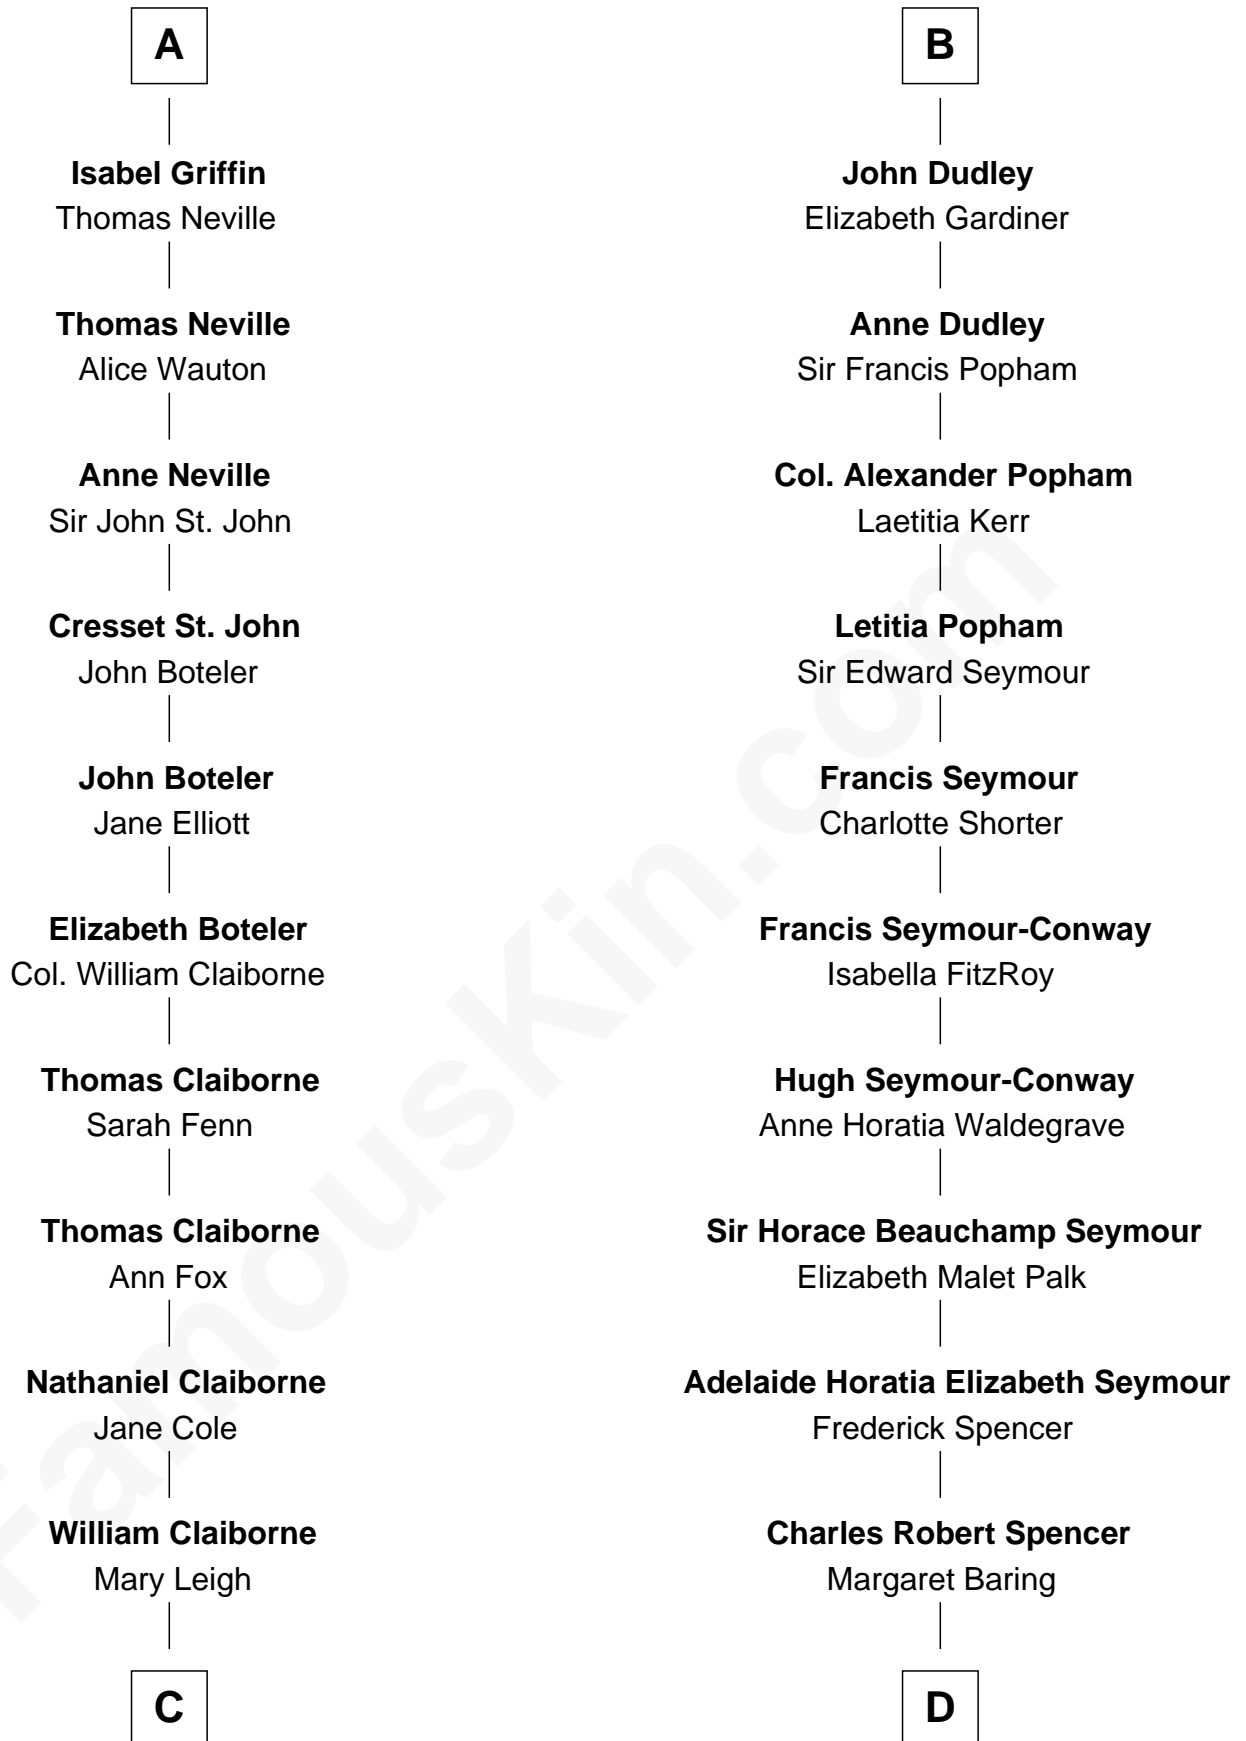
A

Isabel Griffin
Thomas Neville

Thomas Neville
Alice Wauton

Anne Neville
Sir John St. John

Cresset St. John
John Boteler

John Boteler
Jane Elliott

Elizabeth Boteler
Col. William Claiborne

Thomas Claiborne
Sarah Fenn

Thomas Claiborne
Ann Fox

Nathaniel Claiborne
Jane Cole

William Claiborne
Mary Leigh

C

B

John Dudley
Elizabeth Gardiner

Anne Dudley
Sir Francis Popham

Col. Alexander Popham
Laetitia Kerr

Letitia Popham
Sir Edward Seymour

Francis Seymour
Charlotte Shorter

Francis Seymour-Conway
Isabella FitzRoy

Hugh Seymour-Conway
Anne Horatia Waldegrave

Sir Horace Beauchamp Seymour
Elizabeth Malet Palk

Adelaide Horatia Elizabeth Seymour
Frederick Spencer

Charles Robert Spencer
Margaret Baring

D

FamousKin.com